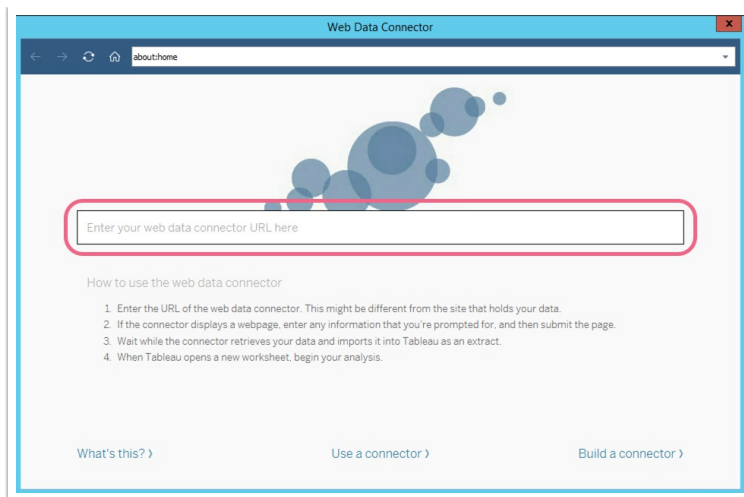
Web Data Connector

about:home

Enter your web data connector URL here

How to use the web data connector

1. Enter the URL of the web data connector. This might be different from the site that holds your data.
2. If the connector displays a webpage, enter any information that you're prompted for, and then submit the page.
3. Wait while the connector retrieves your data and imports it into Tableau as an extract.
4. When Tableau opens a new worksheet, begin your analysis.

What's this? ›

Use a connector ›

Build a connector ›